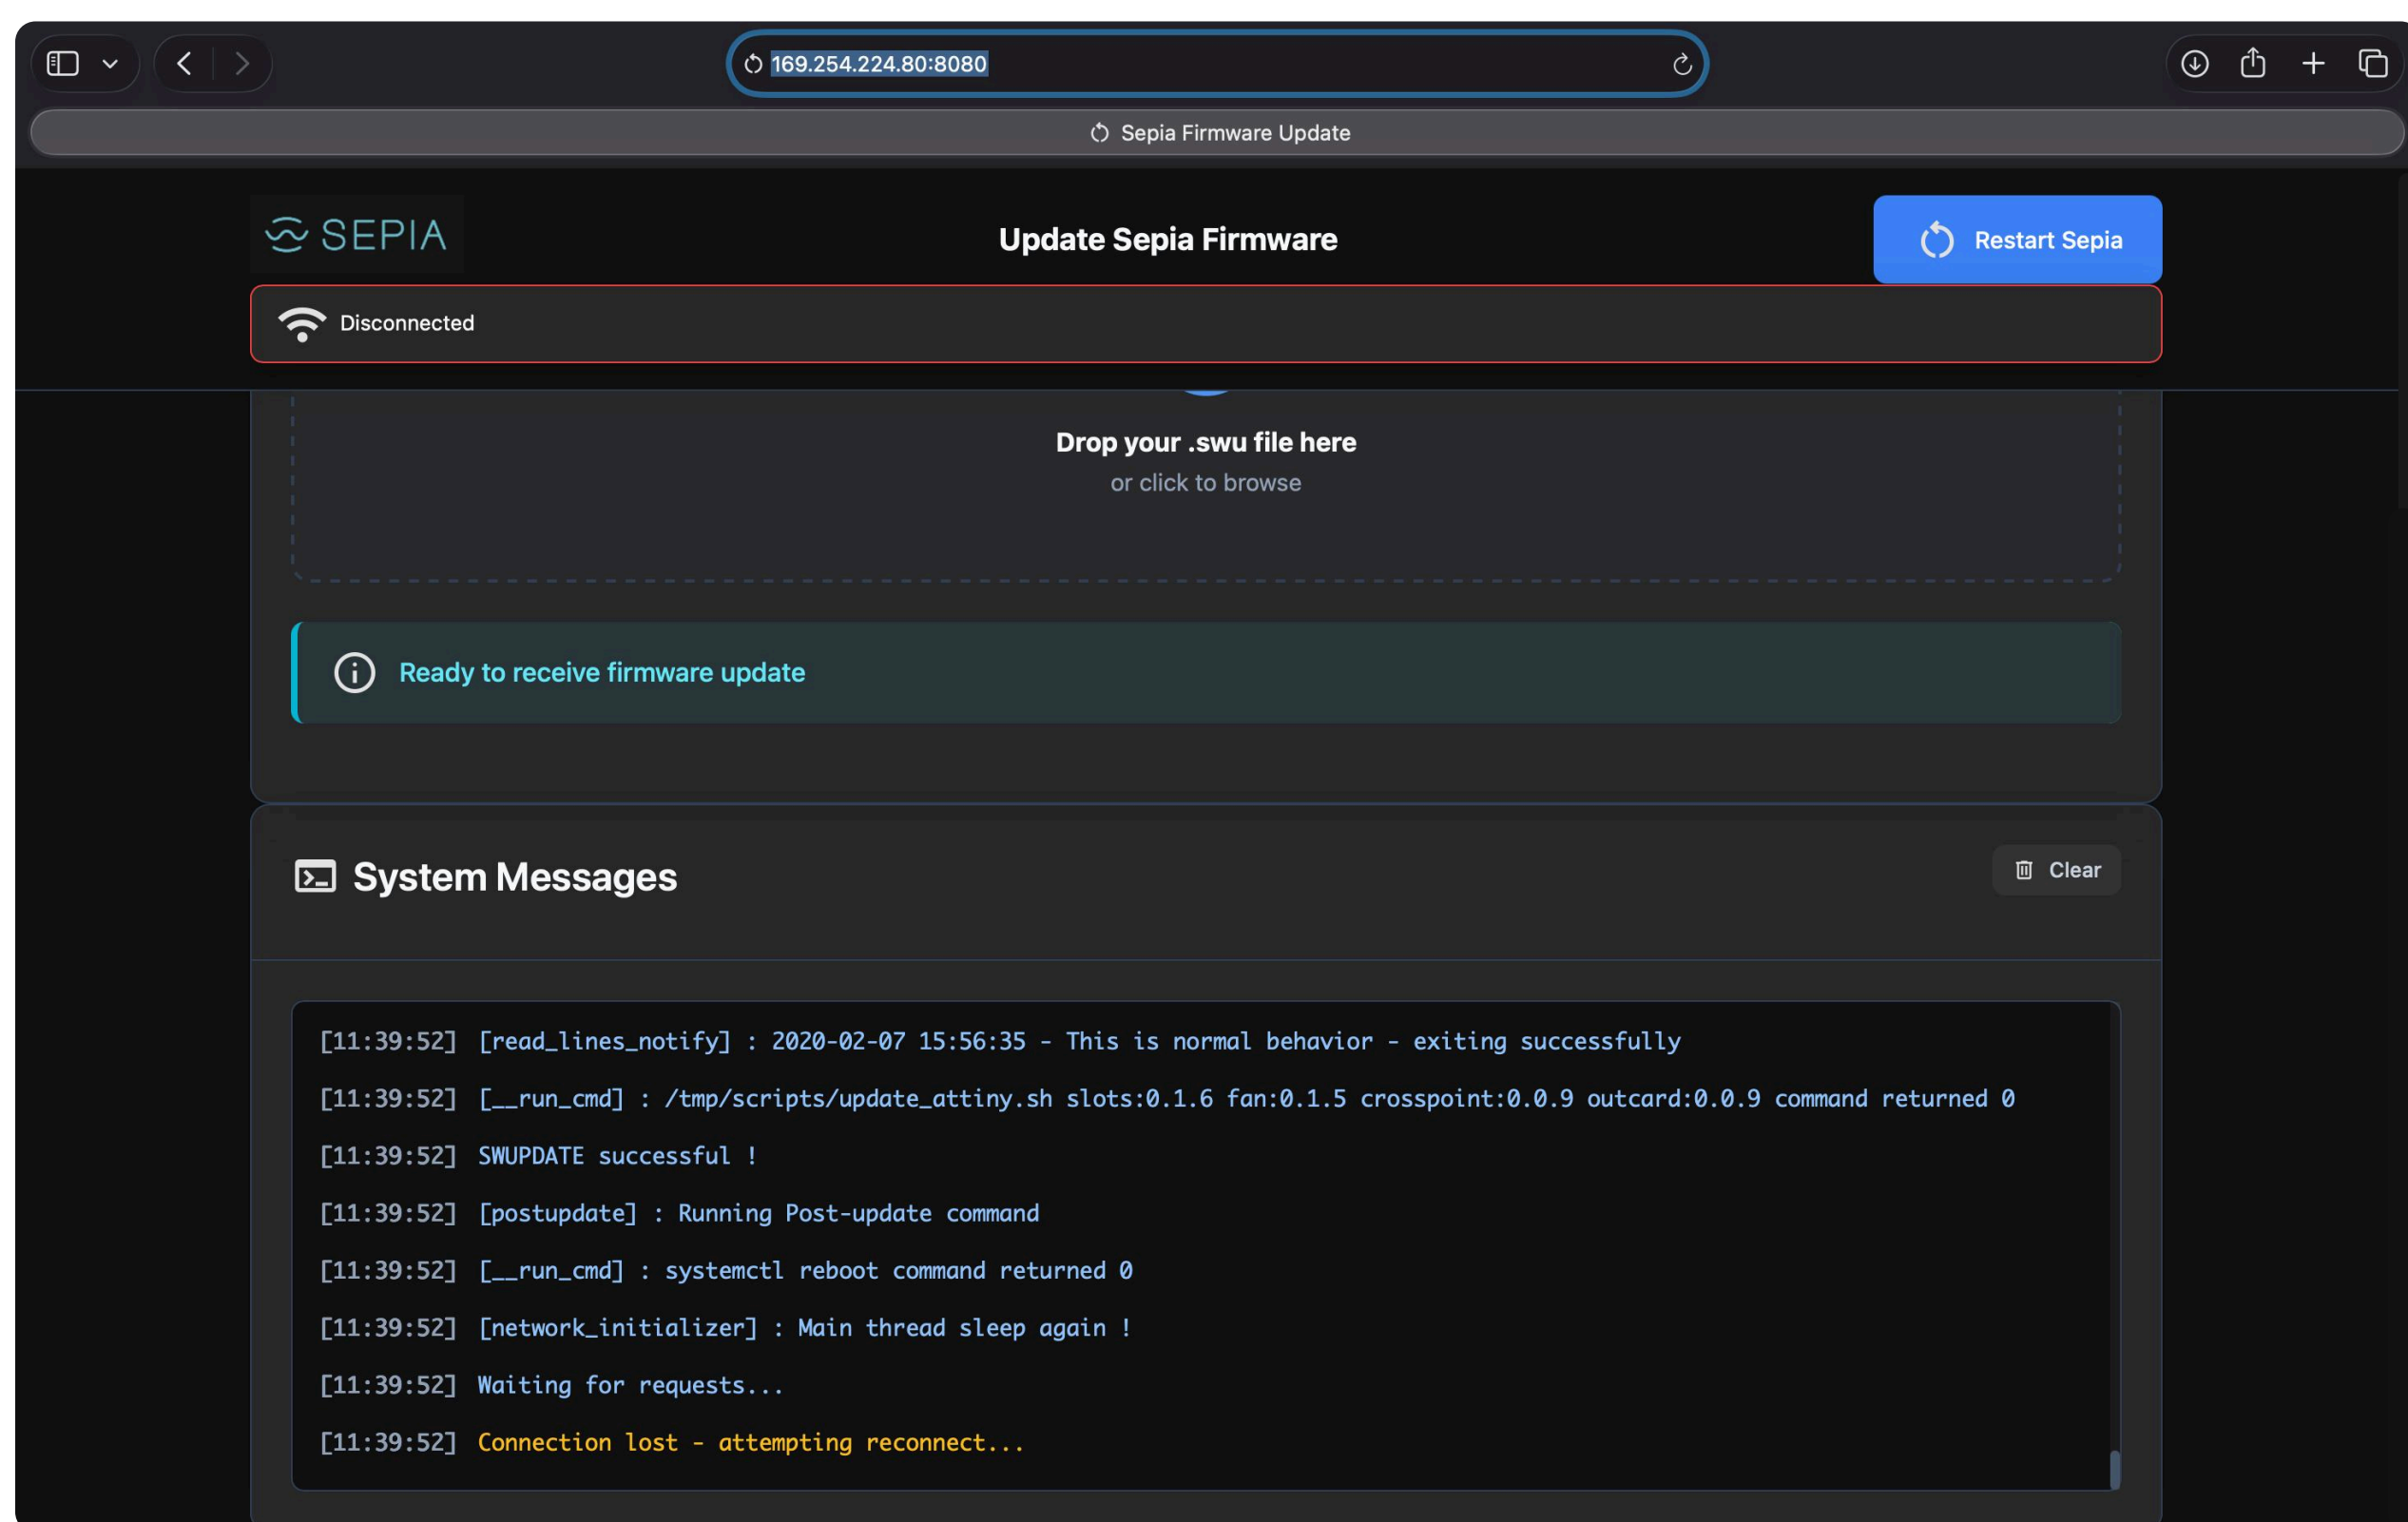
169.254.224.80:8080

Sepia Firmware Update

SEPIA

Update Sepia Firmware

Restart Sepia

Disconnected

Drop your .swu file here
or click to browse

Ready to receive firmware update

System Messages

Clear

[11:39:52] [read_lines_notify] : 2020-02-07 15:56:35 - This is normal behavior - exiting successfully

[11:39:52] [__run_cmd] : /tmp/scripts/update_attiny.sh slots:0.1.6 fan:0.1.5 crosspoint:0.0.9 outcard:0.0.9 command returned 0

[11:39:52] SWUPDATE successful !

[11:39:52] [postupdate] : Running Post-update command

[11:39:52] [__run_cmd] : systemctl reboot command returned 0

[11:39:52] [network_initializer] : Main thread sleep again !

[11:39:52] Waiting for requests...

[11:39:52] Connection lost - attempting reconnect...